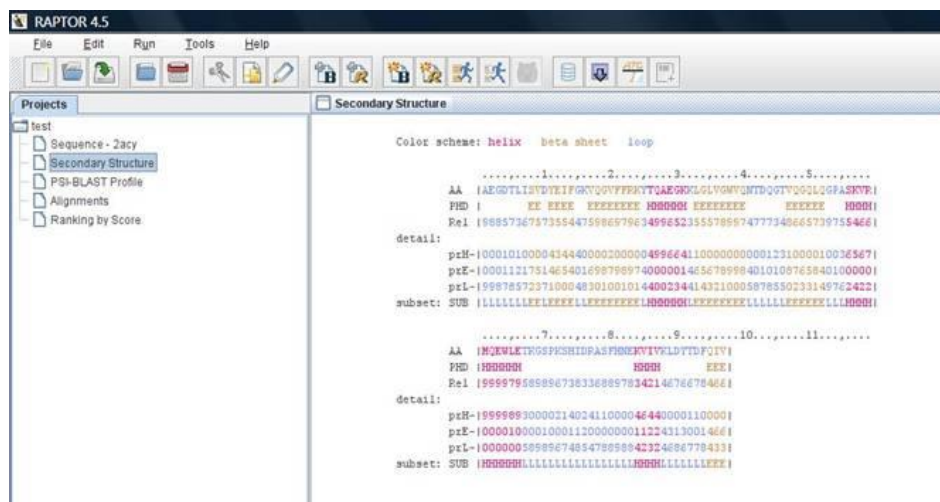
RAPTOR 4.5

File Edit Run Tools Help

Projects

test
Sequence - 2acy
Secondary Structure
PSI-BLAST Profile
Alignments
Ranking by Score

Secondary Structure

Color scheme: helix beta sheet loop

....,....1....,....2....,....3....,....4....,....5....,....
AA |AEGDTLISVDYEIFGKVQGVFFRKYTQAEGKKLGLVGWVQNTDQGTVQGQLQGPASKVR|
PHD | EE EEEE EEEEEEEE HHHHHH EEEEEEEE EEEEEE HHHH|
Rel |9885736757355447598697963499852355578997477734866573975546 6|
detail:
prH-|00010100004344400002000004998641100000000001231000010036567|
prE-|00011217514654016987989740000014656789998401010876584010000 0|
prL-|99878572371000483010010140023441432100058785502331497624 22|
subset: SUB |LLLLLLLEELEEEELLLEEEEEEEELHHHHHHLEEEEEEEELLLLLEEEEEELLLHHHH|

....,....7....,....8....,....9....,....10....,....11....,....
AA |MQEWLETKGSPKSHIDRASFHNEKVIVKLDYTDFQIV|
PHD |HHHHHH HHHH EEE|
Rel |9999795858967383368897834214676678466|
detail:
prH-|9999893000021402411000046440000110000|
prE-|0000100001000112000000011224313001466|
prL-|0000005898967485478898842324686778433|
subset: SUB |HHHHHHLLLLLLLLLLLLLLLLLHHHHLLLLLLLEEE|